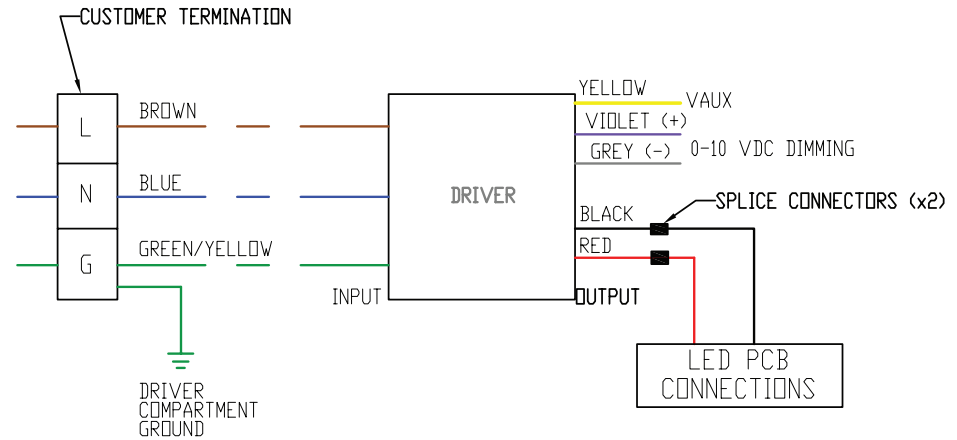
CUSTOMER TERMINATION

L
N
G

BROWN
BLUE
GREEN/YELLOW

DRIVER COMPARTMENT GROUND

INPUT

DRIVER

OUTPUT

YELLOW
VAUX
VIOLET (+)
GREY (-)
0-10 VDC DIMMING

BLACK
RED
SPLICE CONNECTORS (x2)

LED PCB CONNECTIONS